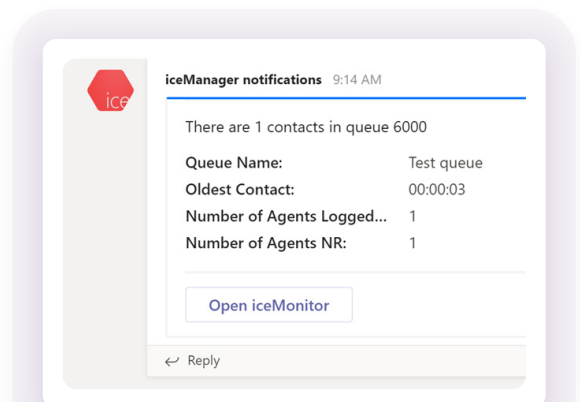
ice

iceManager notifications 9:14 AM

There are 1 contacts in queue 6000

| | |
|---|---|
| Queue Name: | Test queue |
| Oldest Contact: | 00:00:03 |
| Number of Agents Logged... | 1 |
| Number of Agents NR: | 1 |

Open iceMonitor

Reply